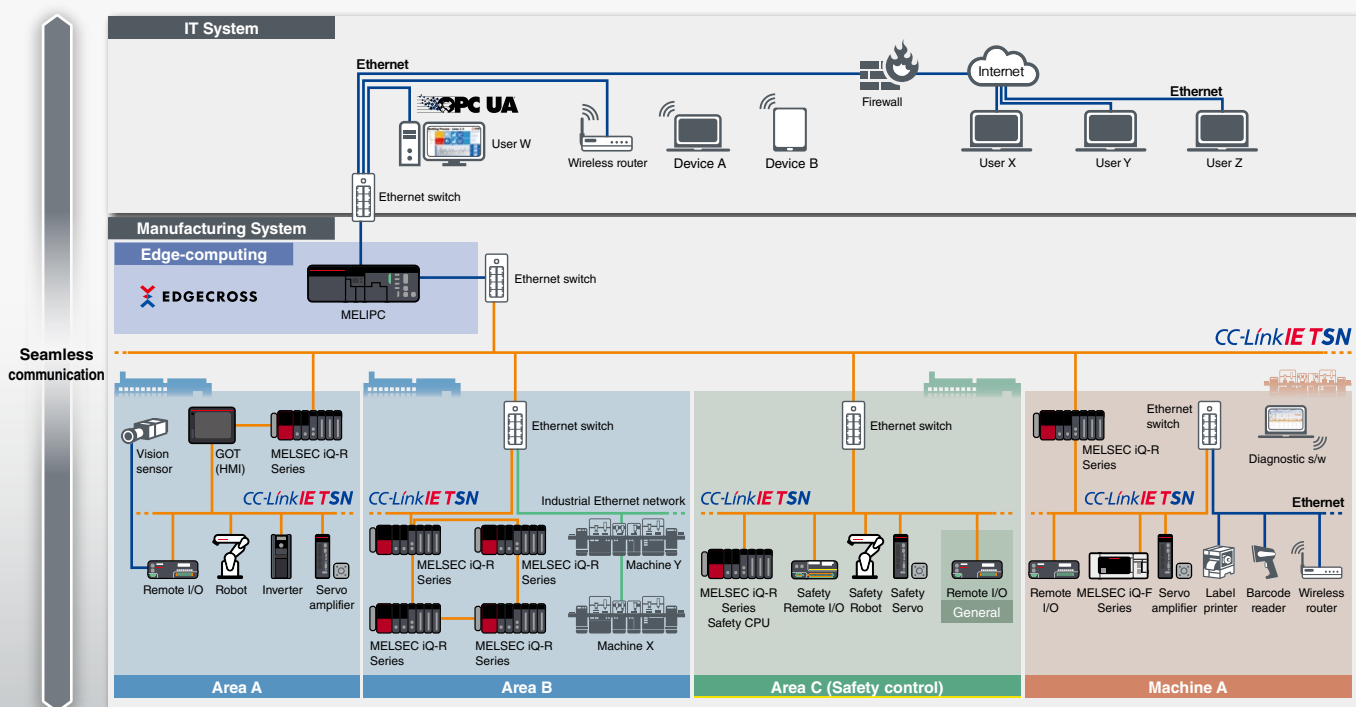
Seamless communication

IT System

Ethernet

OPC UA

User W

Wireless router

Device A

Device B

Firewall

Internet

Ethernet

User X

User Y

User Z

Ethernet switch

Manufacturing System

Edge-computing

EDGECROSS

MELIPC

Ethernet switch

CC-Link IE TSN

Vision sensor

GOT (HMI)

MELSEC iQ-R Series

CC-Link IE TSN

Remote I/O

Robot

Inverter

Servo amplifier

Area A

Ethernet switch

CC-Link IE TSN

Industrial Ethernet network

MELSEC iQ-R Series

MELSEC iQ-R Series

Machine Y

MELSEC iQ-R Series

MELSEC iQ-R Series

Machine X

Area B

Ethernet switch

CC-Link IE TSN

MELSEC iQ-R Series Safety CPU

Safety Remote I/O

Safety Robot

Safety Servo

Remote I/O

General

Area C (Safety control)

MELSEC iQ-R Series

Ethernet switch

Diagnostic s/w

CC-Link IE TSN

Ethernet

Remote I/O

MELSEC iQ-F Series

Servo amplifier

Label printer

Barcode reader

Wireless router

Machine A